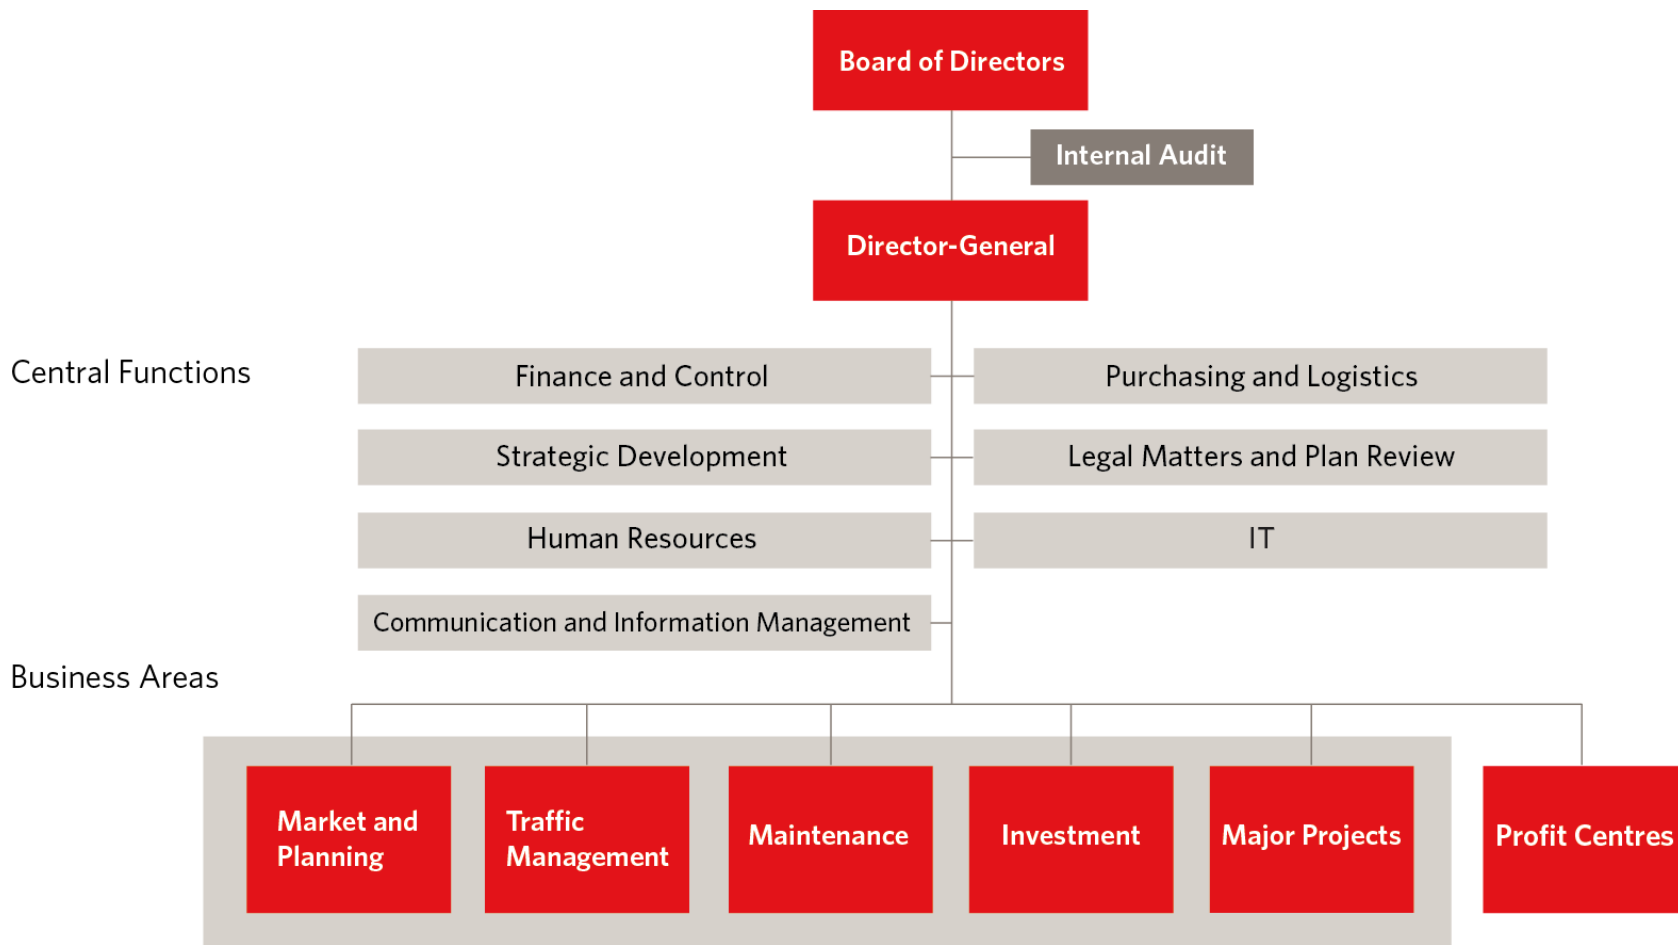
Board of Directors

Internal Audit

Director-General

Central Functions

Finance and Control

Purchasing and Logistics

Strategic Development

Legal Matters and Plan Review

Human Resources

IT

Communication and Information Management

Business Areas

Market and Planning

Traffic Management

Maintenance

Investment

Major Projects

Profit Centres